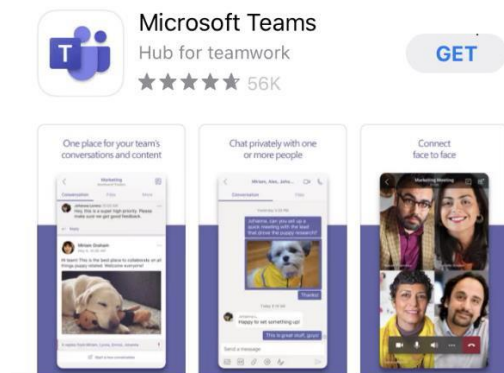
Microsoft Teams
Hub for teamwork
★★★★★ 56K
GET

One place for your team's conversations and content

Marketing
Conversation
Files
Notes
Hey, this is a super high priority. Please make sure we get good feedback.
Miriam Graham
Hi team! This is the best place to collaborate on all things puppy related. Welcome everyone!
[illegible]
Start a new conversation

Chat privately with one or more people

Miriam, Alex, Joh...
Conversation
Files
Johanne, can you set up a quick meeting with the lead that drove the puppy research?
Thanks!
Happy to set something up!
This is great stuff, guys!
Send a message

Connect face to face

Marketing Meeting